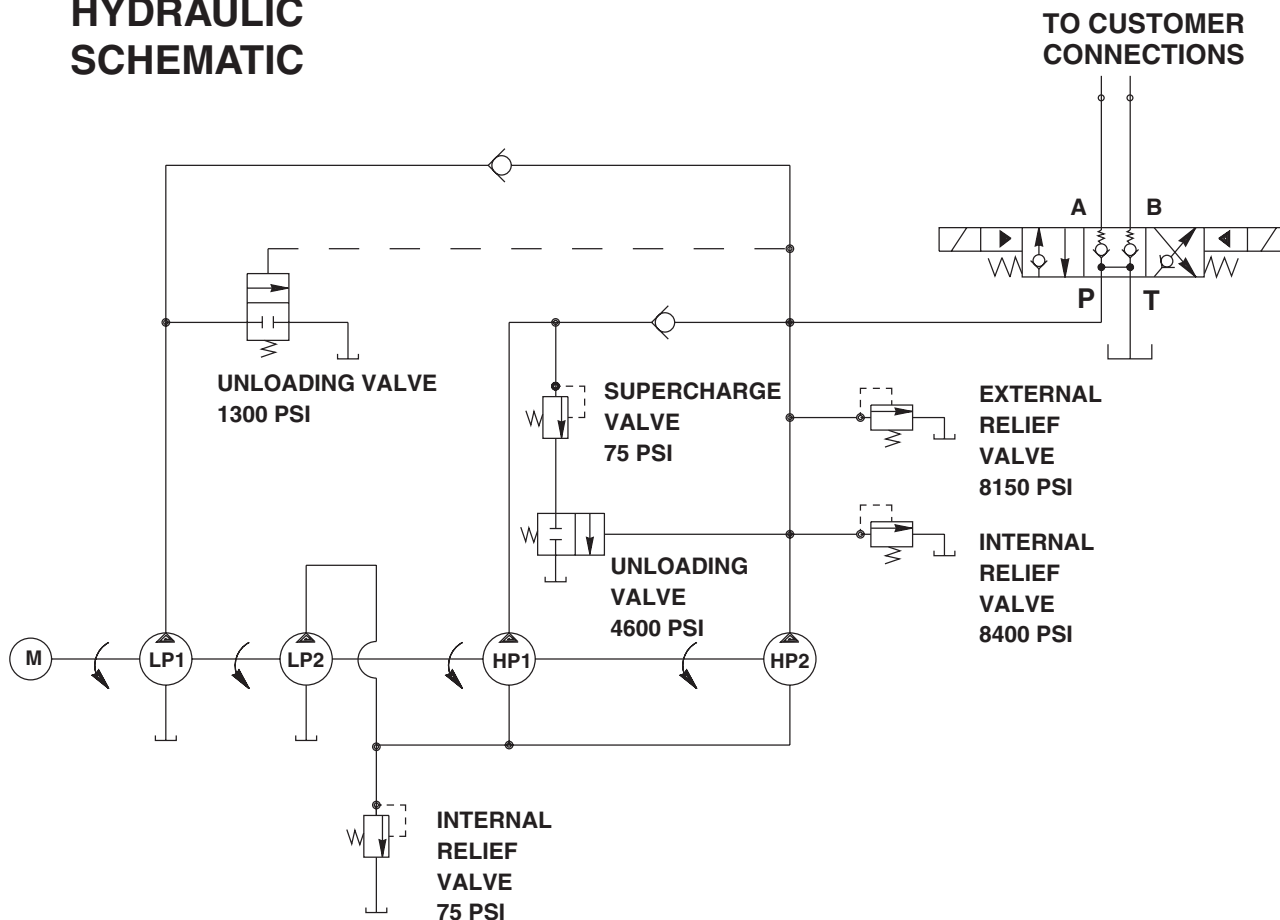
HYDRAULIC SCHEMATIC

TO CUSTOMER CONNECTIONS

A

B

P

T

UNLOADING VALVE 1300 PSI

SUPERCHARGE VALVE 75 PSI

EXTERNAL RELIEF VALVE 8150 PSI

UNLOADING VALVE 4600 PSI

INTERNAL RELIEF VALVE 8400 PSI

M

LP1

LP2

HP1

HP2

INTERNAL RELIEF VALVE 75 PSI